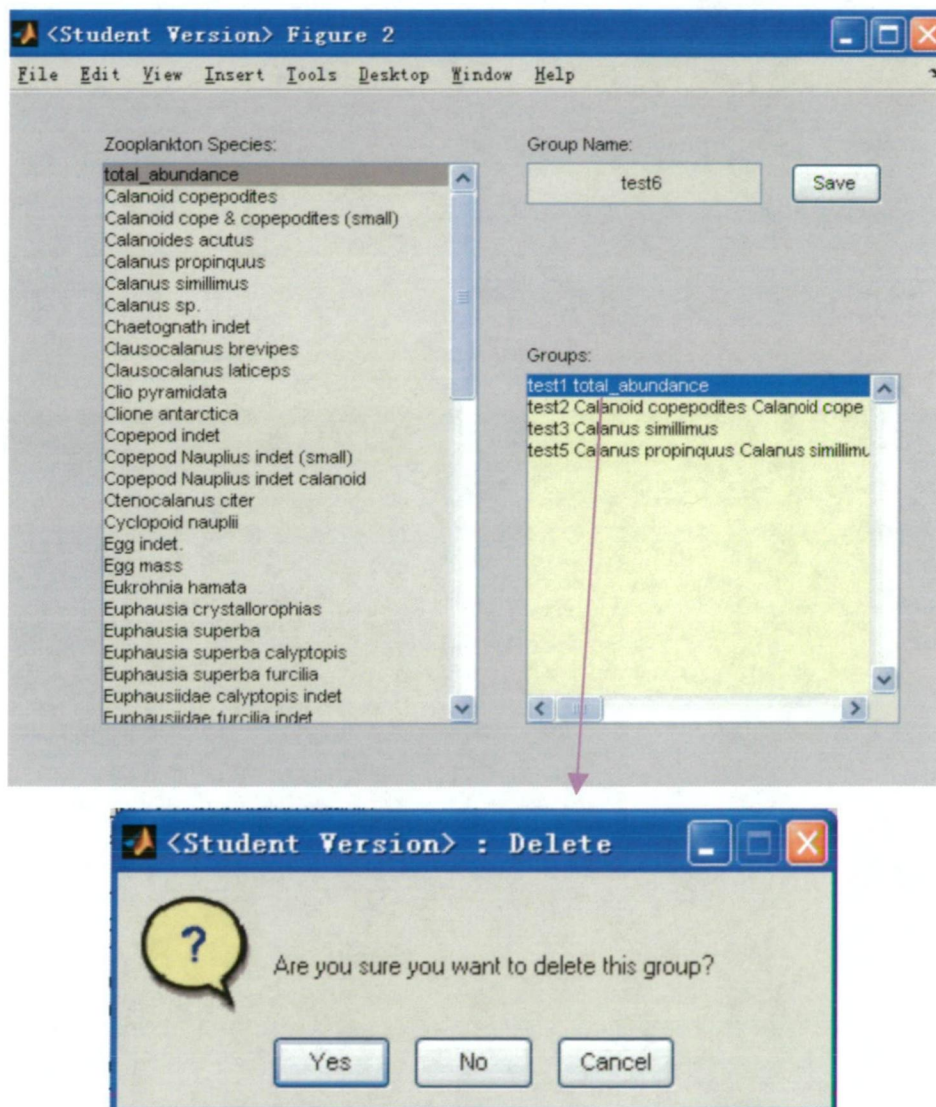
<Student Version> Figure 2

File Edit View Insert Tools Desktop Window Help

Zooplankton Species:

total_abundance
Calanoid copepodites
Calanoid cope & copepodites (small)
Calanoides acutus
Calanus propinquus
Calanus simillimus
Calanus sp.
Chaetognath indet
Clausocalanus brevipes
Clausocalanus laticeps
Clio pyramidata
Clione antarctica
Copepod indet
Copepod Nauplius indet (small)
Copepod Nauplius indet calanoid
Ctenocalanus citer
Cyclopoid nauplii
Egg indet.
Egg mass
Eukrohnia hamata
Euphausia crystallorophias
Euphausia superba
Euphausia superba calyptopis
Euphausia superba furcilia
Euphausiidae calyptopis indet
Euphausiidae furcilia indet

Group Name:

test6

Save

Groups:

test1 total_abundance
test2 Calanoid copepodites Calanoid cope
test3 Calanus simillimus
test5 Calanus propinquus Calanus simillimu

<Student Version> : Delete

?

Are you sure you want to delete this group?

Yes No Cancel